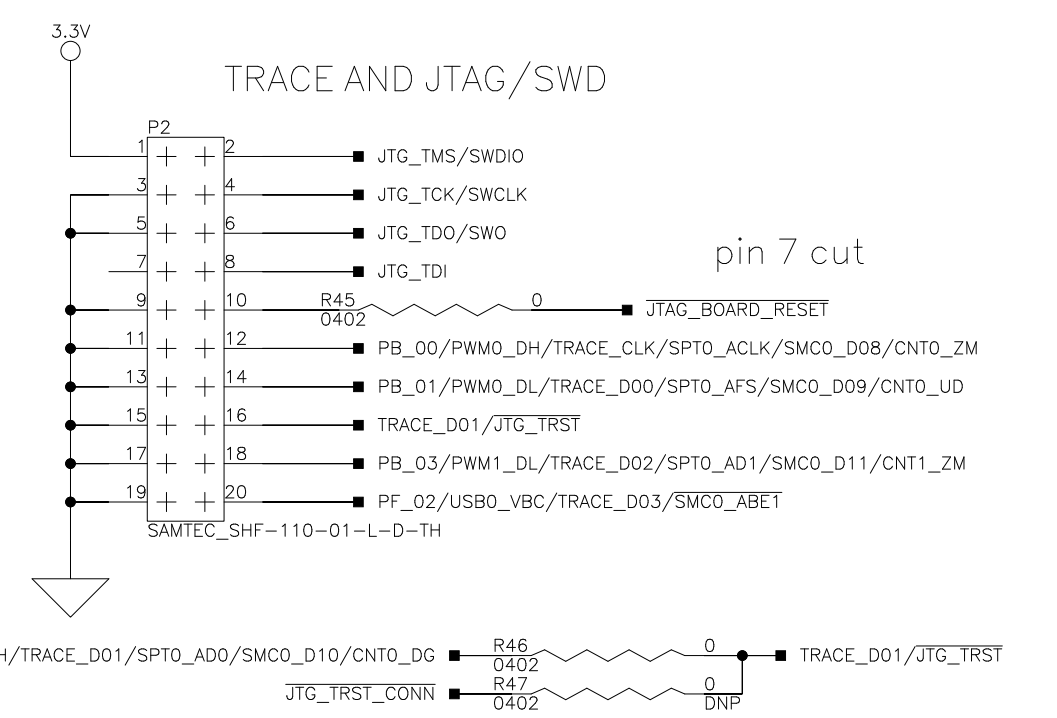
3.3V

TRACE AND JTAG/SWD

P2

1 2 JTG_TMS/SWDIO

3 4 JTG_TCK/SWCLK

5 6 JTG_TDO/SWO

pin 7 cut

7 8 JTG_TDI

9 10 R45 0402 0 $\overline{\text{JTAG\_BOARD\_RESET}}$

11 12 PB_00/PWM0_DH/TRACE_CLK/SPT0_ACLK/SMC0_D08/CNT0_ZM

13 14 PB_01/PWM0_DL/TRACE_D00/SPT0_AFS/SMC0_D09/CNT0_UD

15 16 TRACE_D01/$\overline{\text{JTG\_TRST}}$

17 18 PB_03/PWM1_DL/TRACE_D02/SPT0_AD1/SMC0_D11/CNT1_ZM

19 20 PF_02/USB0_VBC/TRACE_D03/$\overline{\text{SMC0\_ABE1}}$

SAMTEC_SHF-110-01-L-D-TH

H/TRACE_D01/SPT0_AD0/SMC0_D10/CNT0_DG R46 0402 0 TRACE_D01/$\overline{\text{JTG\_TRST}}$

$\overline{\text{JTG\_TRST\_CONN}}$ R47 0402 0 DNP